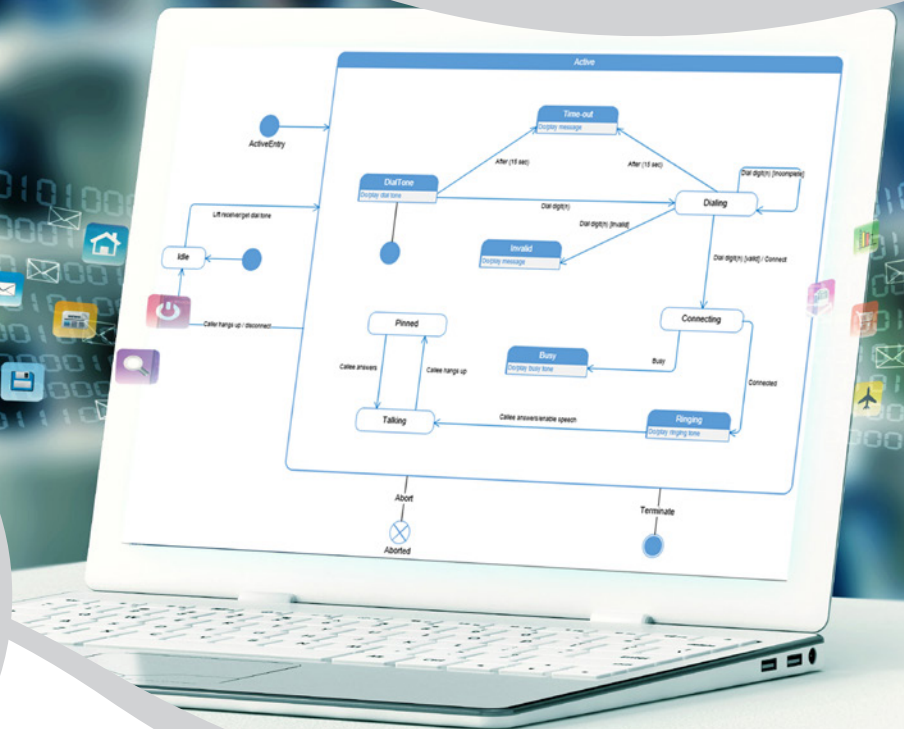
Active

ActiveEntry

Time-out
Display message

After (15 sec)

After (15 sec)

DialTone
Display dial tone

Dial digit(n) [incomplete]

Dial digit(n)

Dialing

Lift receiver/get dial tone

Dial digit(n) [invalid]

Invalid
Display message

Idle

Dial digit(n) [valid] / Connect

Callee hangs up / disconnect

Connecting

Pinned

Busy
Display busy tone

Busy

Callee answers

Callee hangs up

Connected

Talking

Callee answers/enable speech

Ringing
Display ringing tone

Abort

Terminate

Aborted